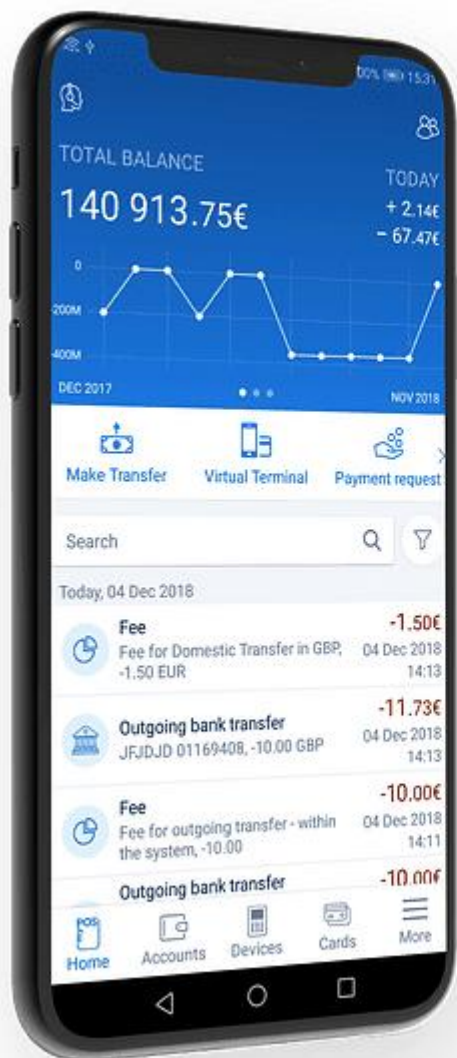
00% 15:31

TOTAL BALANCE

140 913.75€

TODAY
+ 2.14€
- 67.47€

0
-200M
-400M

DEC 2017

NOV 2018

Make Transfer

Virtual Terminal

Payment request

Search

Today, 04 Dec 2018

Fee
Fee for Domestic Transfer in GBP, -1.50 EUR
-1.50€
04 Dec 2018
14:13

Outgoing bank transfer
JFJDJD 01169408, -10.00 GBP
-11.73€
04 Dec 2018
14:13

Fee
Fee for outgoing transfer - within the system, -10.00
-10.00€
04 Dec 2018
14:11

Outgoing bank transfer
-10.00€

POS
Home

Accounts

Devices

Cards

More